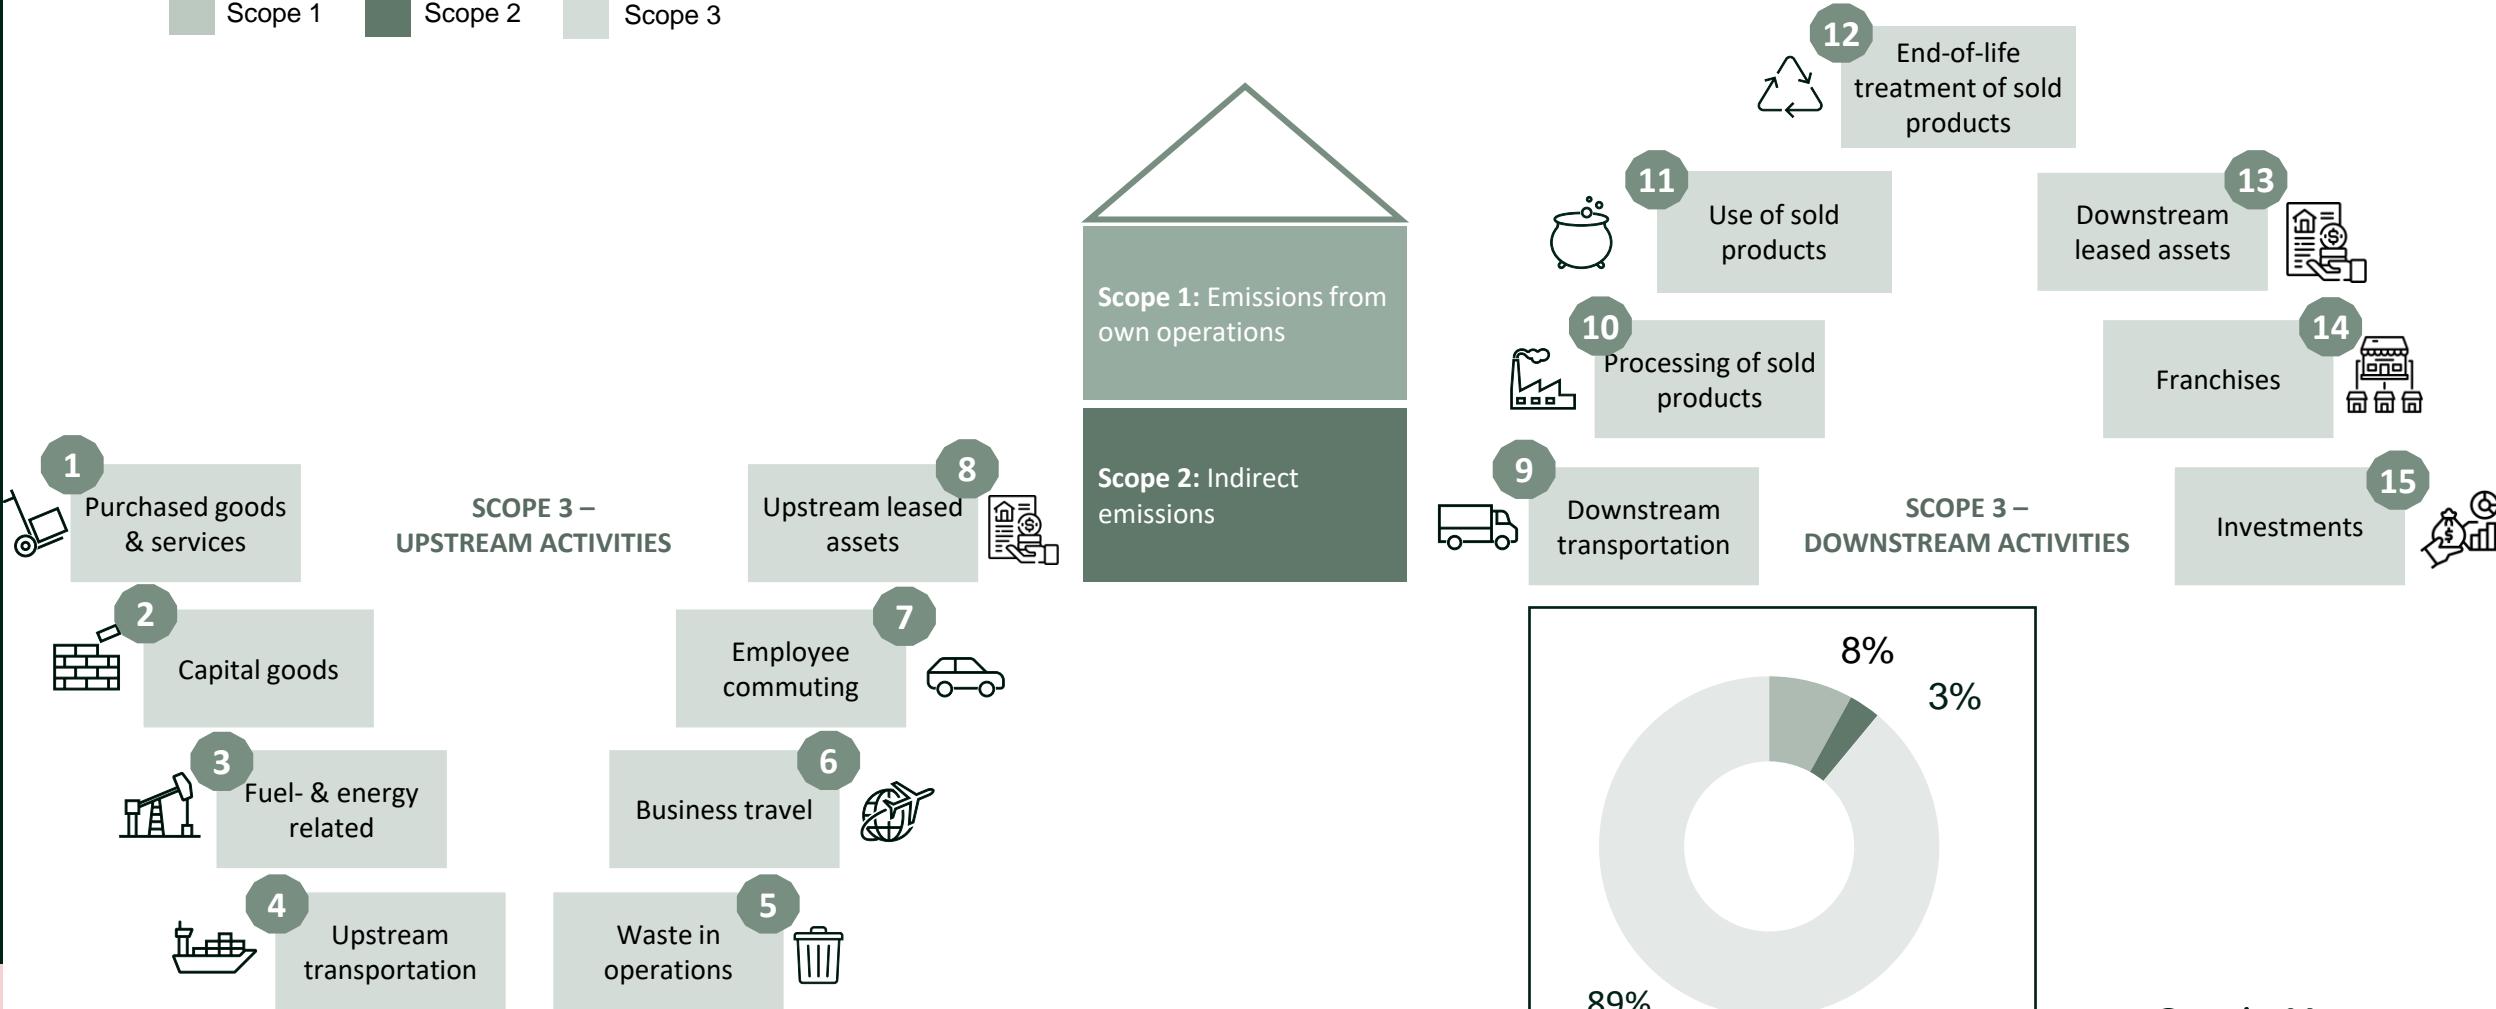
Scope 1 Scope 2 Scope 3

12 End-of-life treatment of sold products

11 Use of sold products

13 Downstream leased assets

Scope 1: Emissions from own operations

10 Processing of sold products

14 Franchises

Scope 2: Indirect emissions

1 Purchased goods & services

SCOPE 3 – UPSTREAM ACTIVITIES

8 Upstream leased assets

9 Downstream transportation

SCOPE 3 – DOWNSTREAM ACTIVITIES

15 Investments

2 Capital goods

7 Employee commuting

3 Fuel- & energy related

6 Business travel

4 Upstream transportation

5 Waste in operations

8%

3%

89%